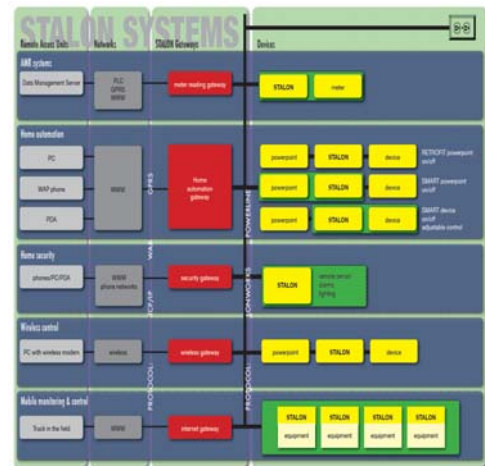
STALON SYSTEMS

Remote Access Units | Networks | STALON Gateways | Devices

AMR system
Data Management Server
PLC GPRS WWW
meter reading gateway
STALON
meter

Home automation
PC
WAP phone
PDA
WWW
GPRS
Home automation gateway
POWERLINE
powerpoint
STALON
device
RETROFIT powerpoint on/off
powerpoint
STALON
device
SMART powerpoint on/off
powerpoint
STALON
device
SMART device on/off adjustable control

Home security
phones/PC/PDA
WWW phone networks
WAP
security gateway
NETWORKS
STALON
remote sensor alarms lighting

Wireless control
PC with wireless modem
wireless
TCP/IP
wireless gateway
powerpoint
STALON
device

Mobile monitoring & control
Truck in the field
WWW
PROTOCOL
internet gateway
PROTOCOL
STALON
equipment
STALON
equipment
STALON
equipment
STALON
equipment